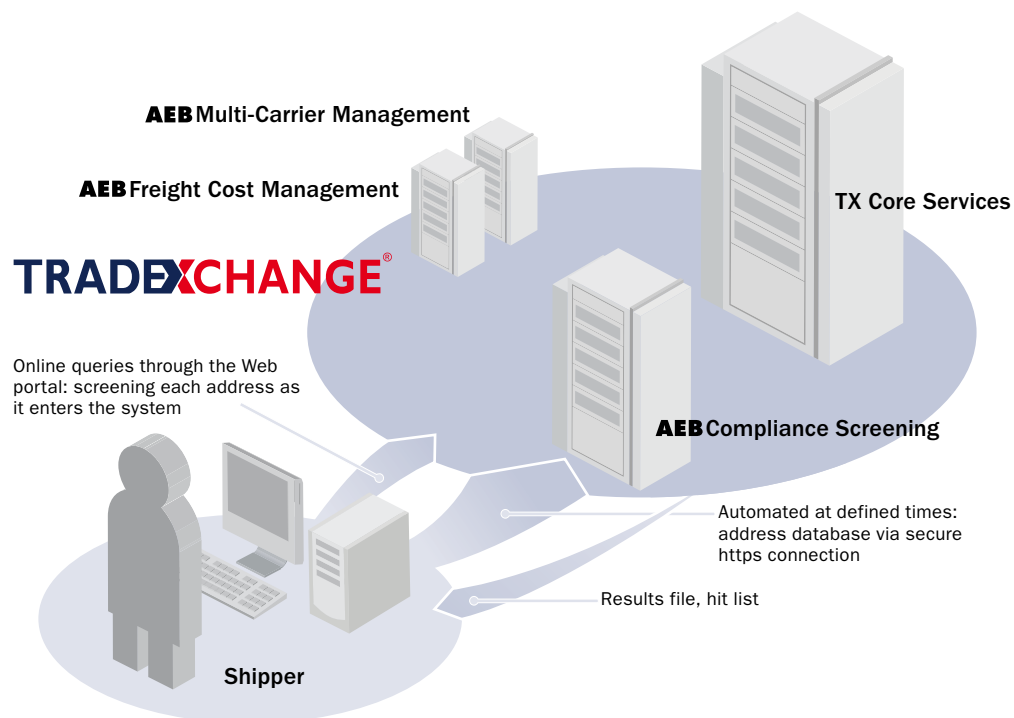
AEB Multi-Carrier Management

AEB Freight Cost Management

TX Core Services

TRADEXCHANGE®

Online queries through the Web portal: screening each address as it enters the system

AEB Compliance Screening

Automated at defined times: address database via secure https connection

Results file, hit list

Shipper